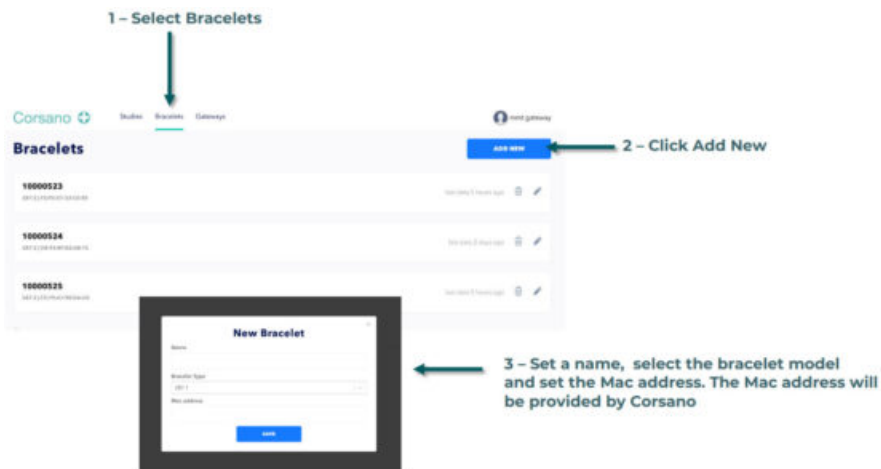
1 – Select Bracelets

Corsano

Studies Bracelets Gateways

mmt gateway

Bracelets

ADD NEW

2 – Click Add New

10000523

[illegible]

10000524

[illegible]

10000525

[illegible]

New Bracelet

Name

Bracelet Type

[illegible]

Mac address

SAVE

3 – Set a name, select the bracelet model and set the Mac address. The Mac address will be provided by Corsano